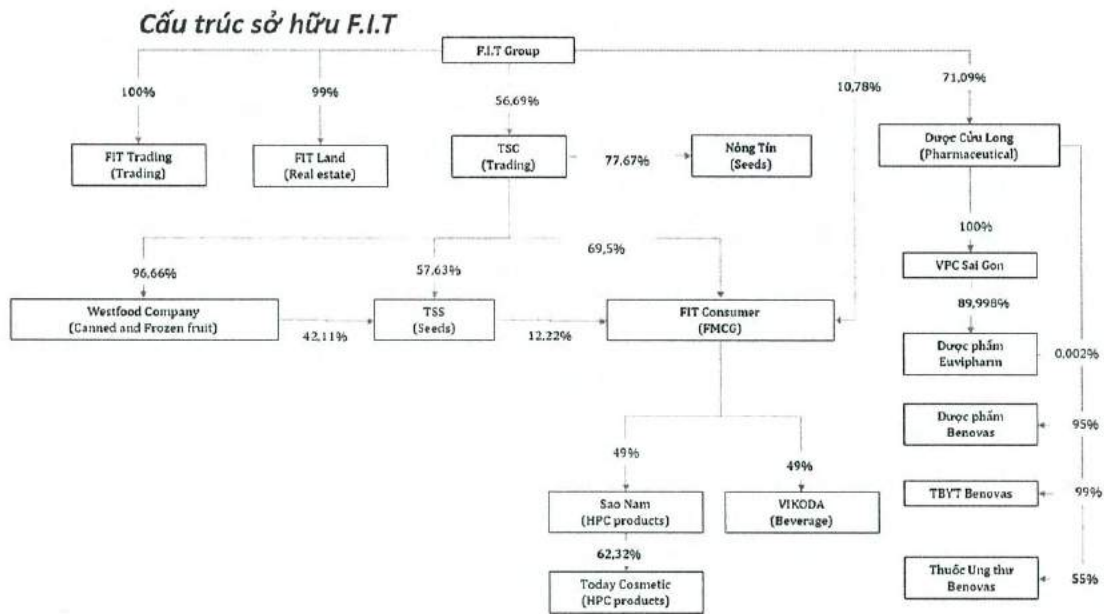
Cấu trúc sở hữu F.I.T

F.I.T Group

100%
FIT Trading (Trading)

99%
FIT Land (Real estate)

56,69%
TSC (Trading)

77,67%
Nông Tín (Seeds)

10,78%

71,09%
Dược Cửu Long (Pharmaceutical)

100%
VPC Sai Gon

89,998%
Dược phẩm Euvipharm

0,002%

Dược phẩm Benovas
95%

TBYT Benovas
99%

Thuốc Ung thư Benovas
55%

96,66%
Westfood Company (Canned and Frozen fruit)

42,11%

57,63%
TSS (Seeds)

12,22%

69,5%
FIT Consumer (FMCG)

49%
Sao Nam (HPC products)

49%
VIKODA (Beverage)

62,32%
Today Cosmetic (HPC products)